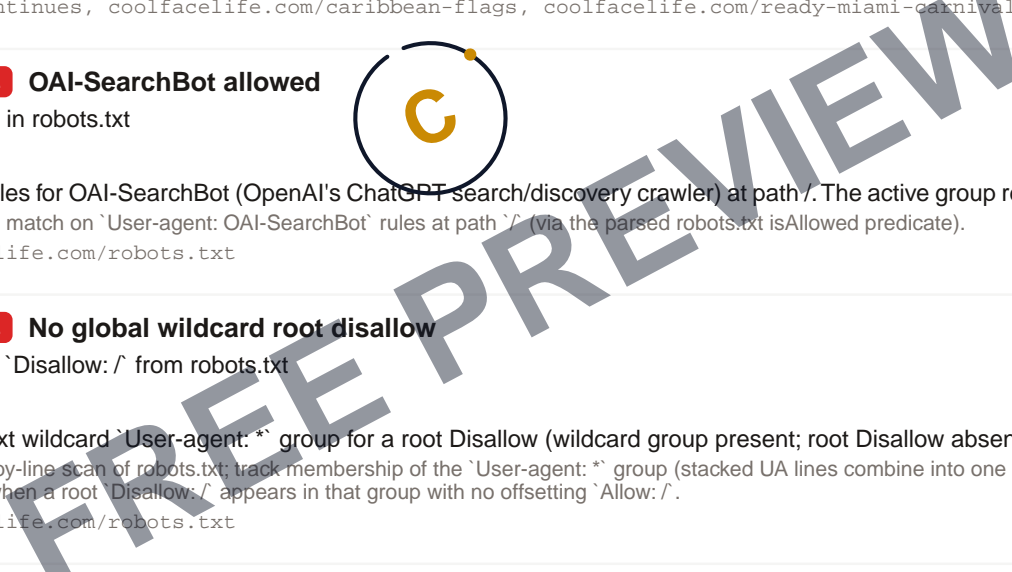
ntinues, coolfacelife.com/caribbean-flags, coolfacelife.com/ready-miami-carnival

OAI-SearchBot allowed

in robots.txt

C

les for OAI-SearchBot (OpenAI's ChatGPT search/discovery crawler) at path /. The active group re
match on `User-agent: OAI-SearchBot` rules at path `/` (via the parsed robots.txt isAllowed predicate).
ife.com/robots.txt

No global wildcard root disallow

`Disallow: /` from robots.txt

xt wildcard `User-agent: *` group for a root Disallow (wildcard group present; root Disallow absen
y-line scan of robots.txt; track membership of the `User-agent: *` group (stacked UA lines combine into one
hen a root `Disallow: /` appears in that group with no offsetting `Allow: /`.
ife.com/robots.txt

FREE PREVIEW